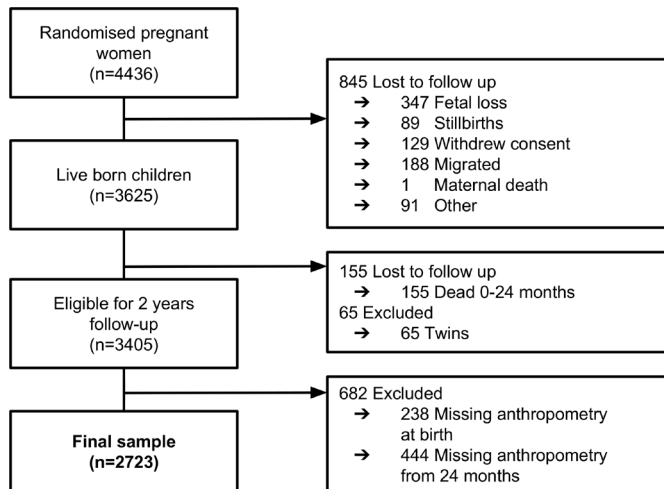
Randomised pregnant women
(n=4436)

845 Lost to follow up
➔ 347 Fetal loss
➔ 89 Stillbirths
➔ 129 Withdrew consent
➔ 188 Migrated
➔ 1 Maternal death
➔ 91 Other

Live born children
(n=3625)

155 Lost to follow up
➔ 155 Dead 0-24 months
65 Excluded
➔ 65 Twins

Eligible for 2 years follow-up
(n=3405)

682 Excluded
➔ 238 Missing anthropometry at birth
➔ 444 Missing anthropometry from 24 months

**Final sample**
**(n=2723)**